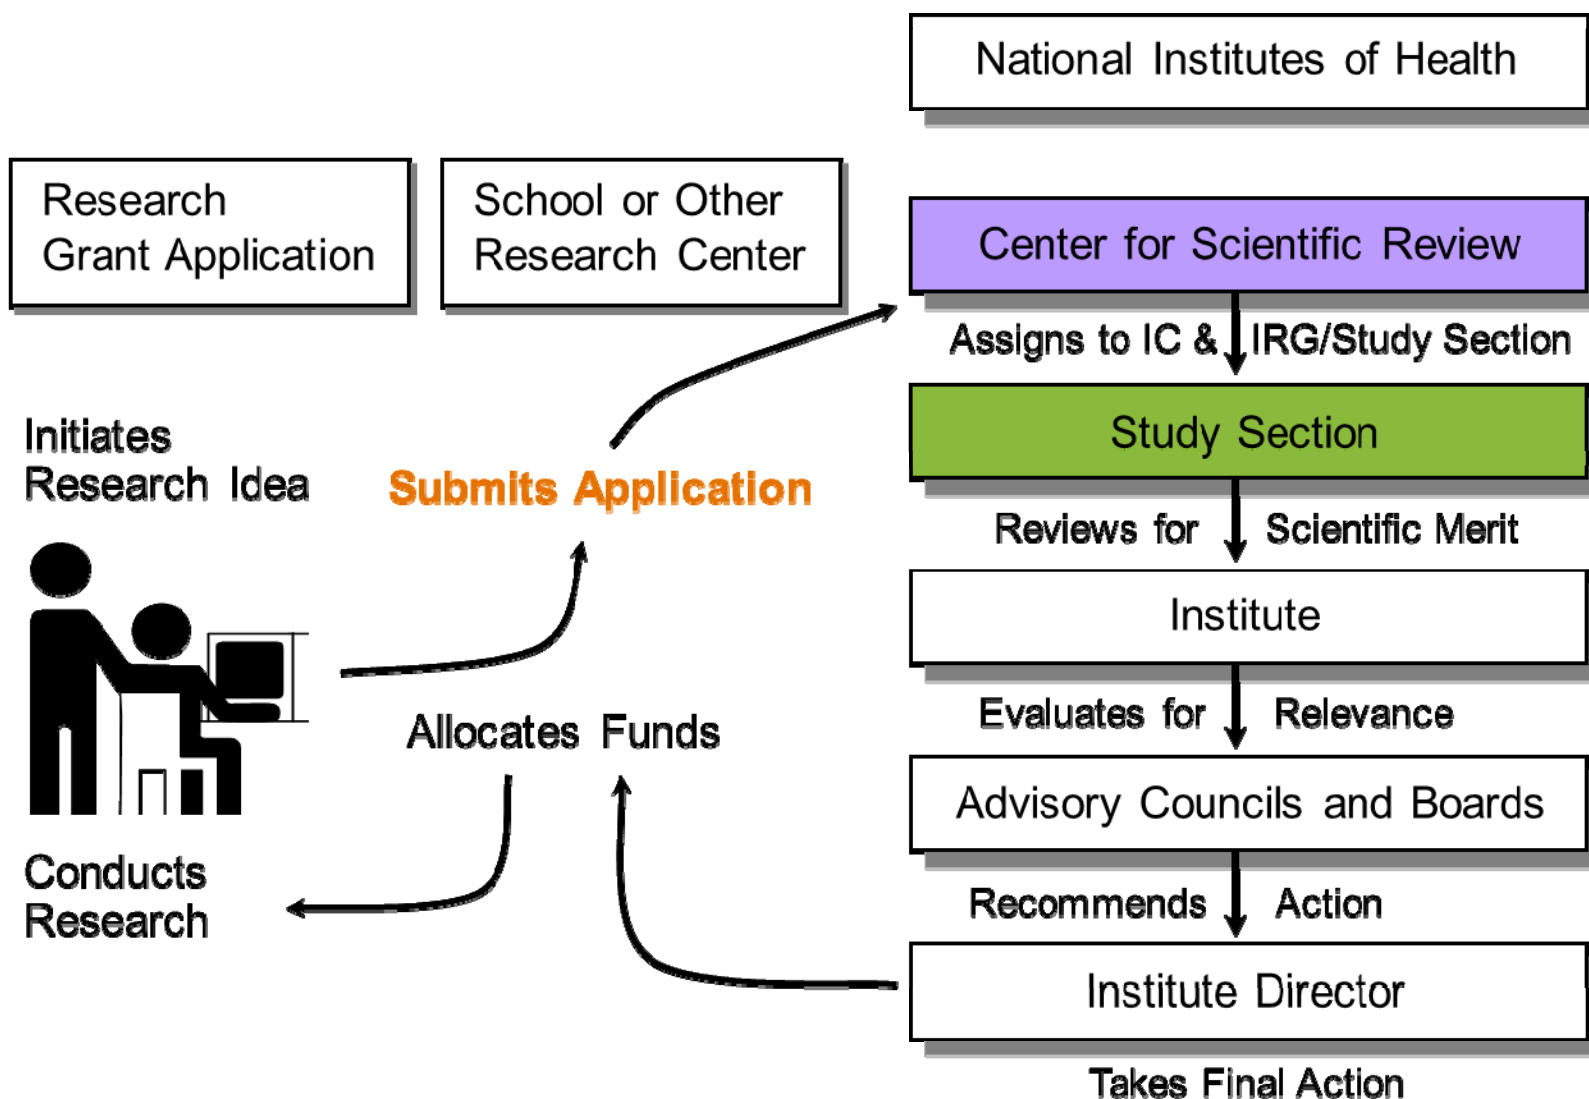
National Institutes of Health

Research Grant Application

School or Other Research Center

Center for Scientific Review

Assigns to IC & IRG/Study Section

Study Section

Initiates Research Idea

Submits Application

Reviews for Scientific Merit

Institute

Evaluates for Relevance

Allocates Funds

Advisory Councils and Boards

Conducts Research

Recommends Action

Institute Director

Takes Final Action